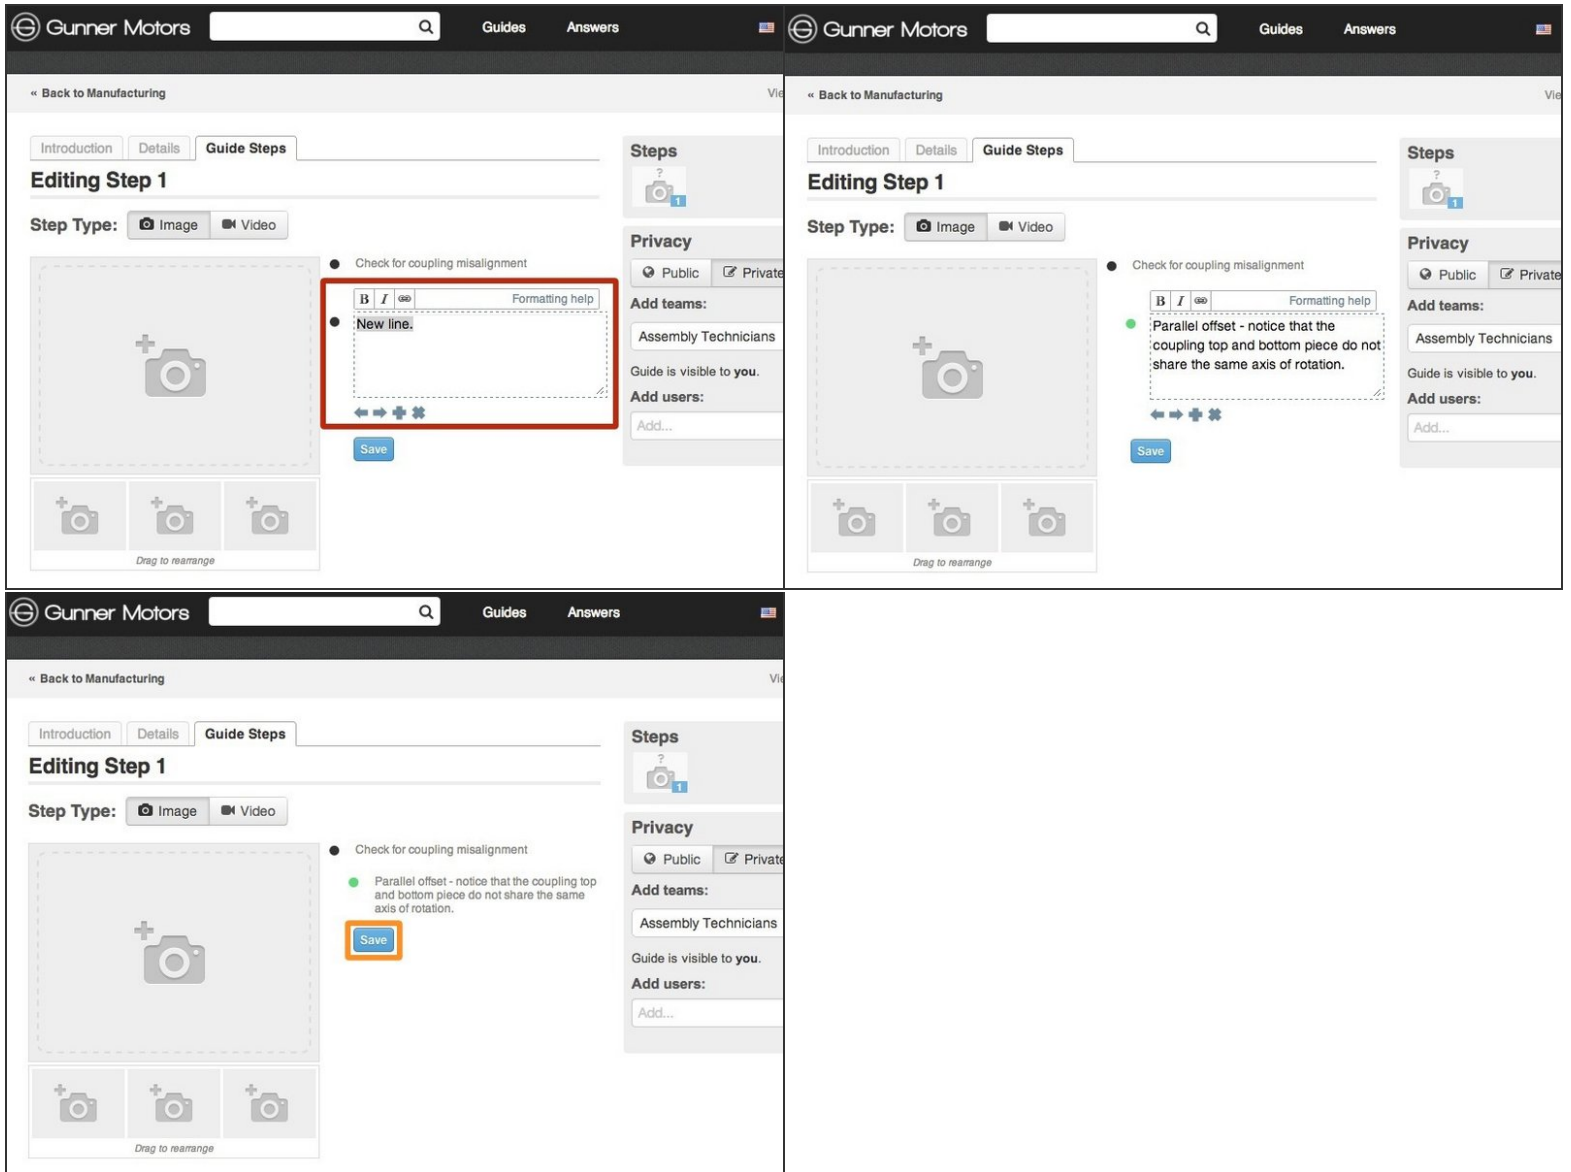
Gunner Motors

Guides Answers

« Back to Manufacturing

Vie

Introduction Details Guide Steps

Editing Step 1

Step Type: Image Video

Check for coupling misalignment

B I Formatting help

New line.

Save

Drag to rearrange

Steps

?

1

Privacy

Public Private

Add teams:

Assembly Technicians

Guide is visible to you.

Add users:

Add...

Gunner Motors

Guides Answers

« Back to Manufacturing

Vie

Introduction Details Guide Steps

Editing Step 1

Step Type: Image Video

Check for coupling misalignment

B I Formatting help

Parallel offset - notice that the coupling top and bottom piece do not share the same axis of rotation.

Save

Drag to rearrange

Steps

?

1

Privacy

Public Private

Add teams:

Assembly Technicians

Guide is visible to you.

Add users:

Add...

Gunner Motors

Guides Answers

« Back to Manufacturing

Vie

Introduction Details Guide Steps

Editing Step 1

Step Type: Image Video

Check for coupling misalignment

Parallel offset - notice that the coupling top and bottom piece do not share the same axis of rotation.

Save

Drag to rearrange

Steps

?

1

Privacy

Public Private

Add teams:

Assembly Technicians

Guide is visible to you.

Add users:

Add...